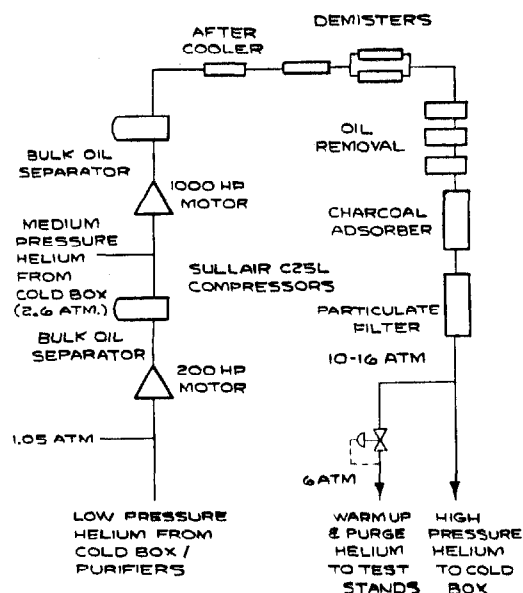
AFTER COOLER

DEMISTERS

BULK OIL SEPARATOR

1000 HP MOTOR

OIL REMOVAL

MEDIUM PRESSURE HELIUM FROM COLD BOX (2.6 ATM.)

CHARCOAL ADSORBER

SULLAIR C25L COMPRESSORS

PARTICULATE FILTER

BULK OIL SEPARATOR

10-16 ATM

200 HP MOTOR

1.05 ATM

6 ATM

LOW PRESSURE HELIUM FROM COLD BOX / PURIFIERS

WARM UP & PURGE HELIUM TO TEST STANDS

HIGH PRESSURE HELIUM TO COLD BOX